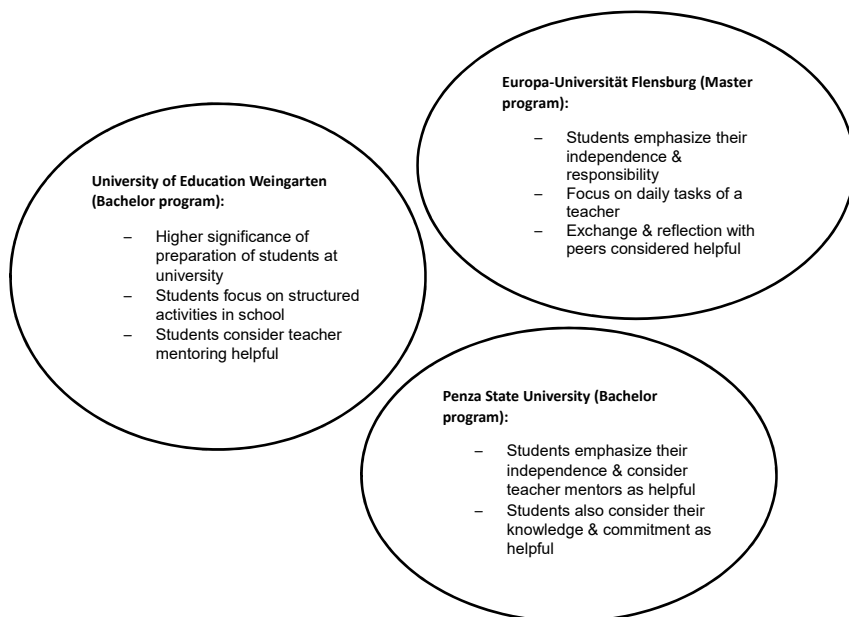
Europa-Universität Flensburg (Master program):

– Students emphasize their independence & responsibility
– Focus on daily tasks of a teacher
– Exchange & reflection with peers considered helpful

University of Education Weingarten (Bachelor program):

– Higher significance of preparation of students at university
– Students focus on structured activities in school
– Students consider teacher mentoring helpful

Penza State University (Bachelor program):

– Students emphasize their independence & consider teacher mentors as helpful
– Students also consider their knowledge & commitment as helpful